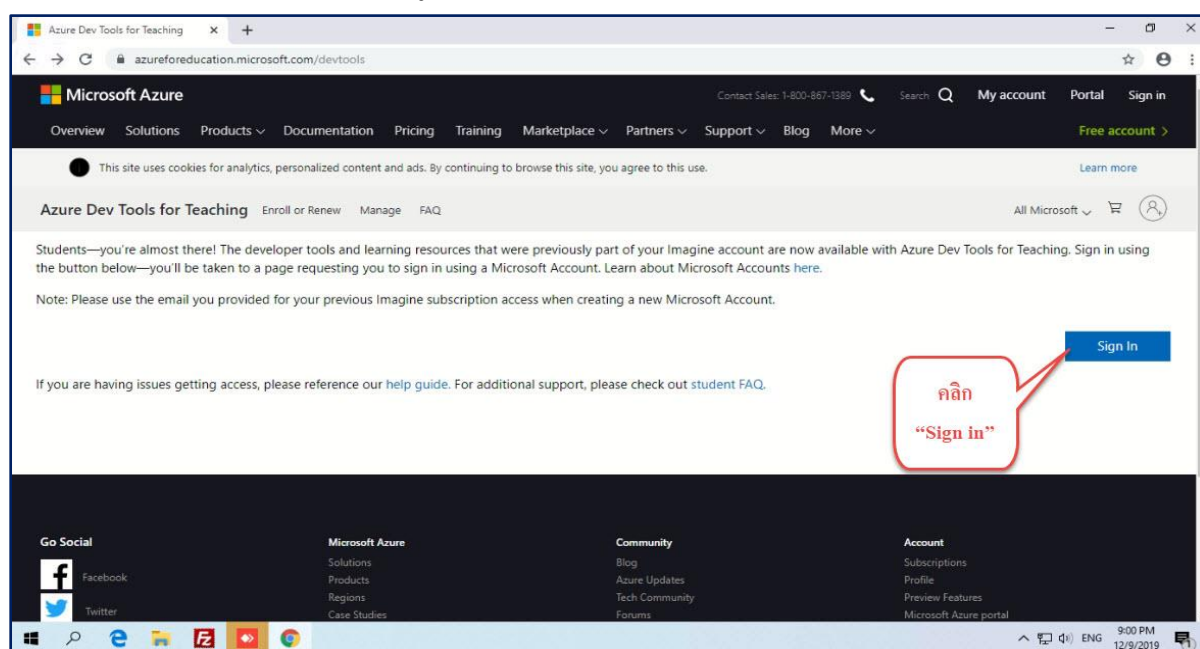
Azure Dev Tools for Teaching × +

azureforeducation.microsoft.com/devtools

Microsoft Azure

Contact Sales: 1-800-867-1389 Search My account Portal Sign in

Overview Solutions Products Documentation Pricing Training Marketplace Partners Support Blog More Free account >

This site uses cookies for analytics, personalized content and ads. By continuing to browse this site, you agree to this use. Learn more

Azure Dev Tools for Teaching Enroll or Renew Manage FAQ All Microsoft

Students—you're almost there! The developer tools and learning resources that were previously part of your Imagine account are now available with Azure Dev Tools for Teaching. Sign in using the button below—you'll be taken to a page requesting you to sign in using a Microsoft Account. Learn about Microsoft Accounts here.

Note: Please use the email you provided for your previous Imagine subscription access when creating a new Microsoft Account.

Sign In

If you are having issues getting access, please reference our help guide. For additional support, please check out student FAQ.

คลิก
"Sign in"

Go Social
Facebook
Twitter

Microsoft Azure
Solutions
Products
Regions
Case Studies

Community
Blog
Azure Updates
Tech Community
Forums

Account
Subscriptions
Profile
Preview Features
Microsoft Azure portal

ENG 9:00 PM 12/9/2019